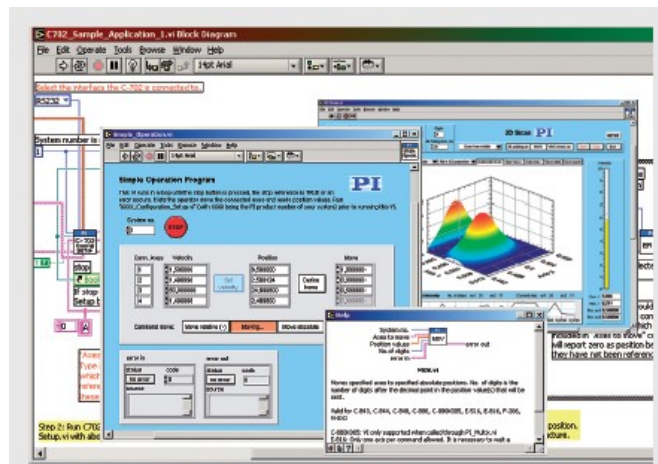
C702_Sample_Application_1.vi Block Diagram

File Edit Operate Tools Browse Window Help

14pt Arial

Select the interface the C-702 is connected to.

RS232

System number is

Simple_Operation.vi

File Edit Operate Tools Browse Window Help

13pt Arial

Simple Operation Program

PI

This VI runs in a loop until the stop button is pressed, the stop reference is TRUE or an error occurs. Exits the operator move the connected axes and reads position values. Run "XXXX_Configuration_Setup.vi" (with XXXX being the PI product number of your system) prior to running this VI.

System no.

0

STOP

Conn. Axes Velocity Position Move

1 1,500000 0,500000 1,000000

2 1,500000 2,500134 2,000000

3 10,000000 0,600000 0,000000

4 1,500000 2,400000 3,000000

Set velocity

Define home

Command done: Move relative Moving... Move absolute

error in

status code

no error 0

source

error out

status code

no error 0

source

3D Graph

PI

C-702

stop

Setup

0

Help

System no.

Axes to move

Position values

No. of digits

error in

MOV

error out

MOV.vi

Moves specified axes to specified absolute positions. No. of digits is the number of digits after the decimal point in the position value(s) that will be sent.

Valid for C-843, C-844, C-848, C-880, C-880/085, E-516, E-816, F-206, Hxxx

C-880/085: VI only supported when called through PI_Multi.vi
E-816: Only one axis per command allowed. It is necessary to wait a

Assi
Type
which
refere
have

Included in "Axes to move" c
will report zero as position be
they have not been referen

Step 2: Run C702
Setup.vi with abo

position.
xture.